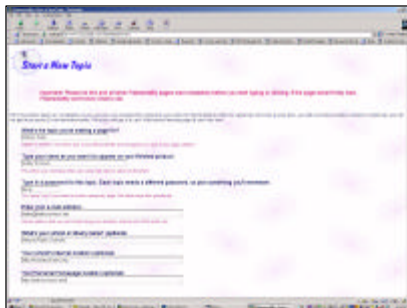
Start a New Topic

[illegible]

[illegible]

What's the topic you're adding a page to?

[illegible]

Type your name as you want it to appear on your finished product.

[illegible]

Type in a password for this topic. Each topic needs a different password, so you something you'll remember.

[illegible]

Enter your e-mail address.

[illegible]

What's your school or library name? (optional)

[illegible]

Your school's Internet location (optional)

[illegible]

Your Personal Homepage location (optional)

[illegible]